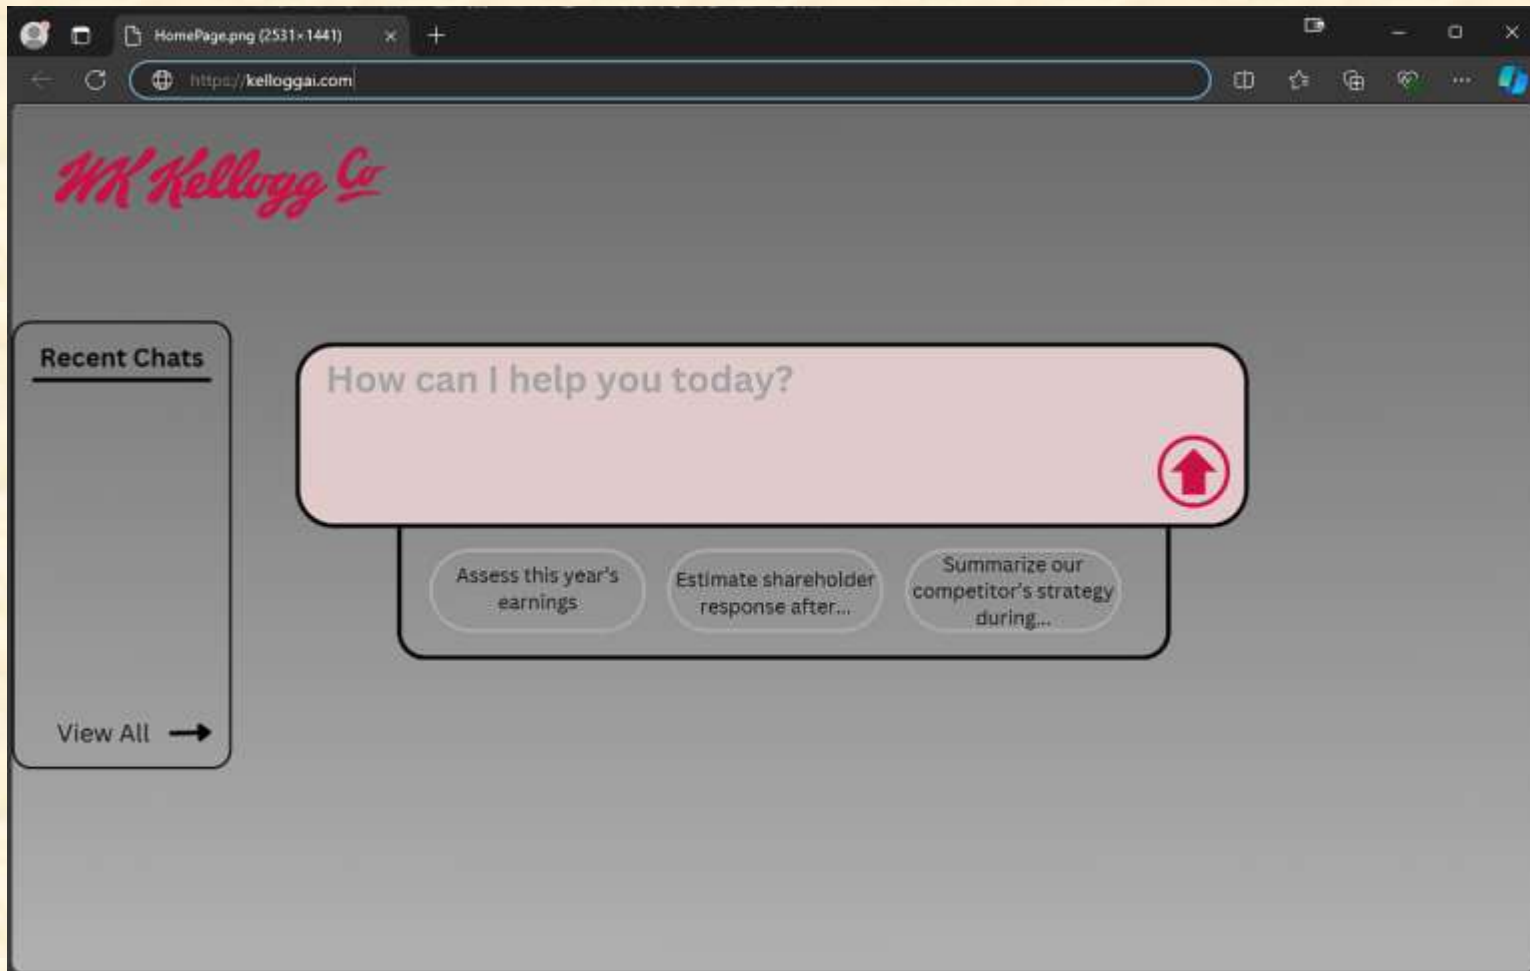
HomePage.png (2531×1441)

https://kelloggai.com

WK Kellogg Co

Recent Chats

View All

How can I help you today?

Assess this year's earnings

Estimate shareholder response after...

Summarize our competitor's strategy during...